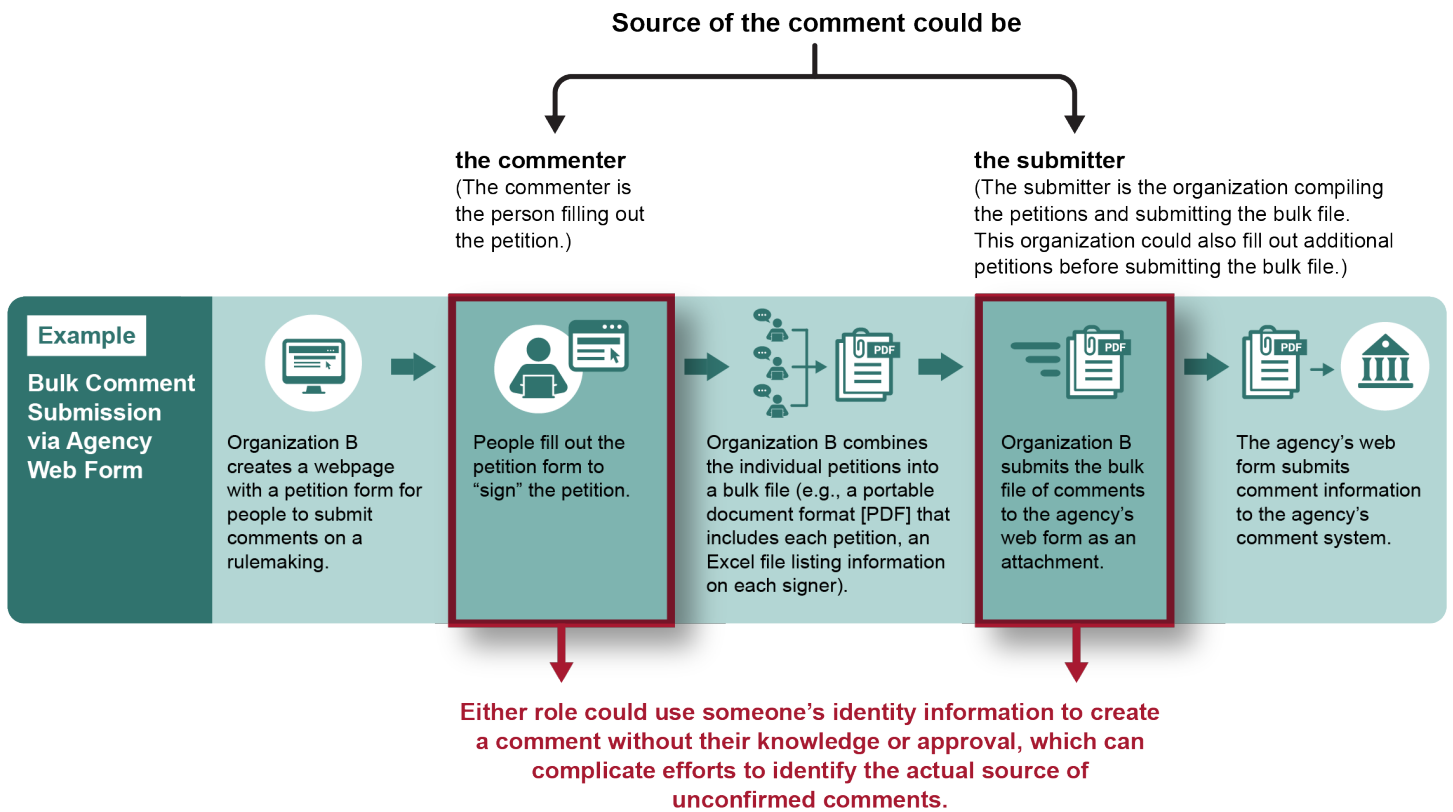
Source of the comment could be

the commenter
(The commenter is the person filling out the petition.)

the submitter
(The submitter is the organization compiling the petitions and submitting the bulk file. This organization could also fill out additional petitions before submitting the bulk file.)

Example

Bulk Comment Submission via Agency Web Form

Organization B creates a webpage with a petition form for people to submit comments on a rulemaking.

People fill out the petition form to "sign" the petition.

PDF

Organization B combines the individual petitions into a bulk file (e.g., a portable document format [PDF] that includes each petition, an Excel file listing information on each signer).

PDF

Organization B submits the bulk file of comments to the agency's web form as an attachment.

PDF

The agency's web form submits comment information to the agency's comment system.

Either role could use someone's identity information to create a comment without their knowledge or approval, which can complicate efforts to identify the actual source of unconfirmed comments.